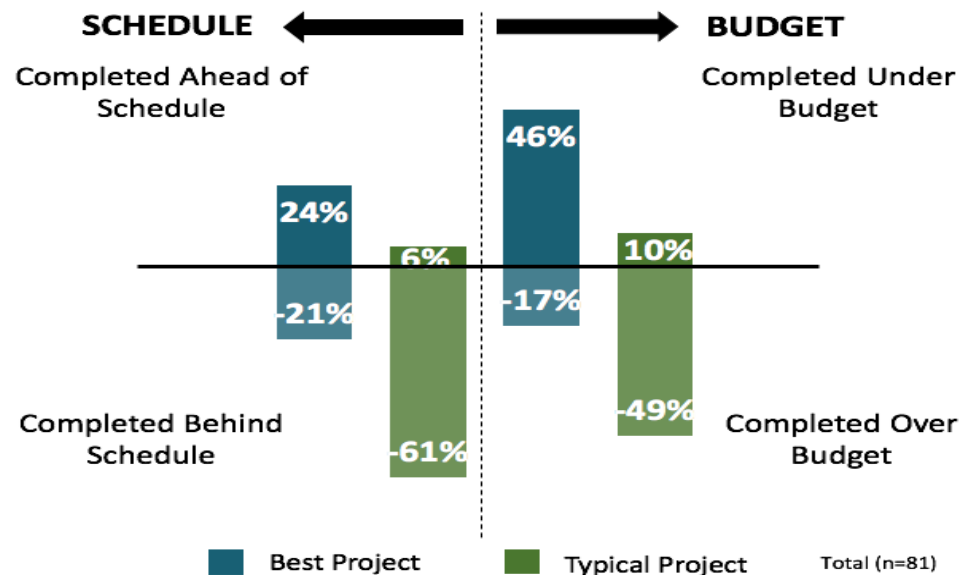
SCHEDULE

BUDGET

Completed Ahead of Schedule

Completed Under Budget

24%

6%

-21%

-61%

46%

10%

-17%

-49%

Completed Behind Schedule

Completed Over Budget

Best Project

Typical Project

Total (n=81)